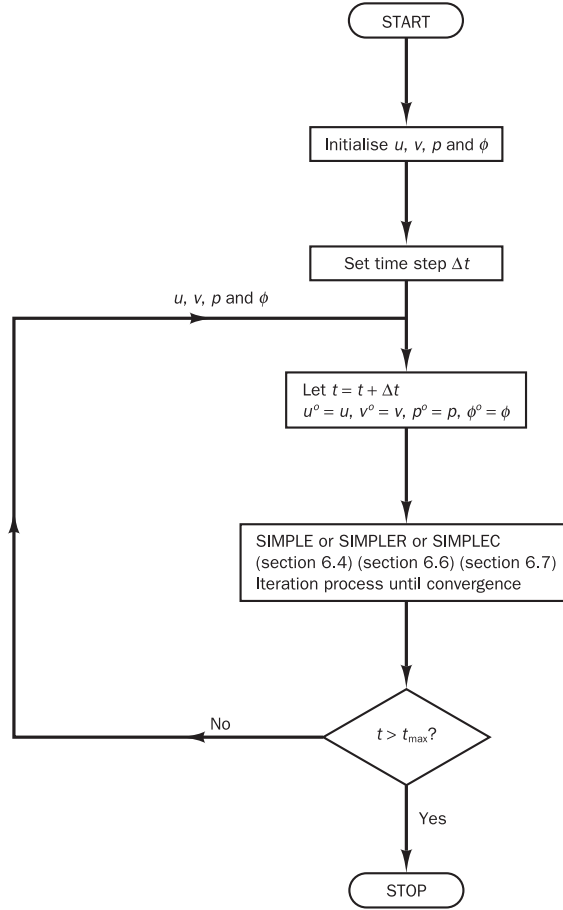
START

Initialise $u$, $v$, $p$ and $\phi$

Set time step $\Delta t$

$u$, $v$, $p$ and $\phi$

Let $t = t + \Delta t$
$u^o = u$, $v^o = v$, $p^o = p$, $\phi^o = \phi$

SIMPLE or SIMPLER or SIMPLEC
(section 6.4) (section 6.6) (section 6.7)
Iteration process until convergence

No

$t > t_{max}$?

Yes

STOP